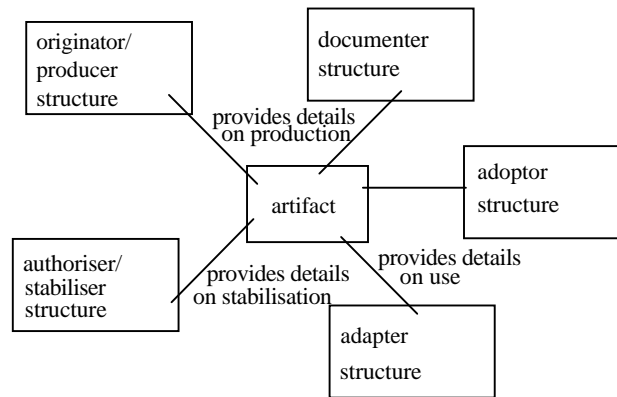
originator/ producer structure

documenter structure

provides details on production

artifact

adoptor structure

authoriser/ stabiliser structure

provides details on stabilisation

provides details on use

adapter structure